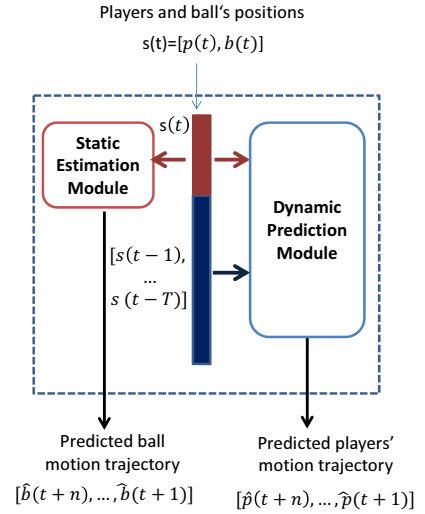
Players and ball's positions

s(t)=$[p(t), b(t)]$

$s(t)$

Static Estimation Module

Dynamic Prediction Module

$[s(t-1),$
$\dots$
$s(t-T)]$

Predicted ball motion trajectory

$[\hat{b}(t+n), \dots, \hat{b}(t+1)]$

Predicted players' motion trajectory

$[\hat{p}(t+n), \dots, \hat{p}(t+1)]$